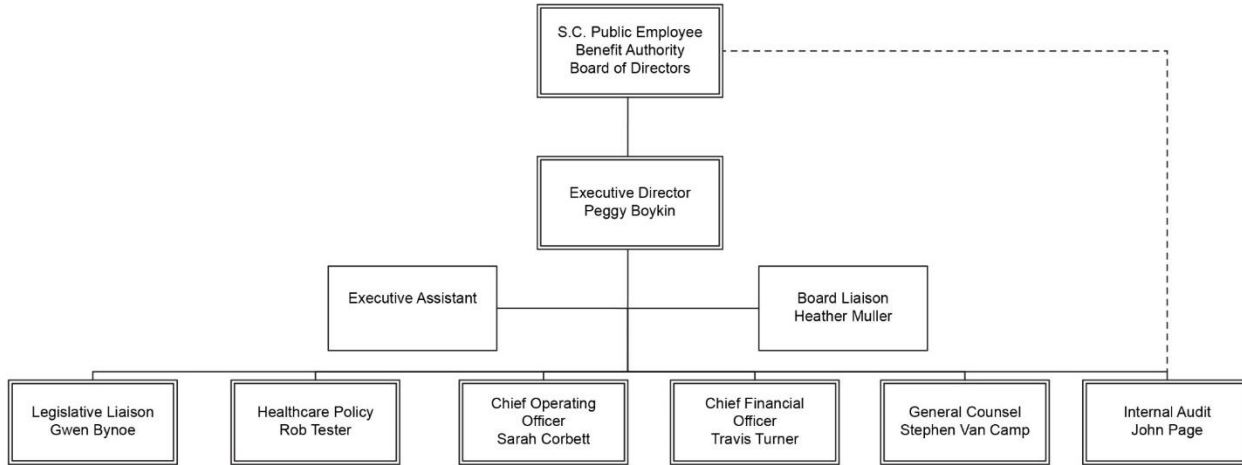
S.C. Public Employee Benefit Authority Board of Directors

Executive Director Peggy Boykin

Executive Assistant

Board Liaison Heather Muller

Legislative Liaison Gwen Bynoe

Healthcare Policy Rob Tester

Chief Operating Officer Sarah Corbett

Chief Financial Officer Travis Turner

General Counsel Stephen Van Camp

Internal Audit John Page